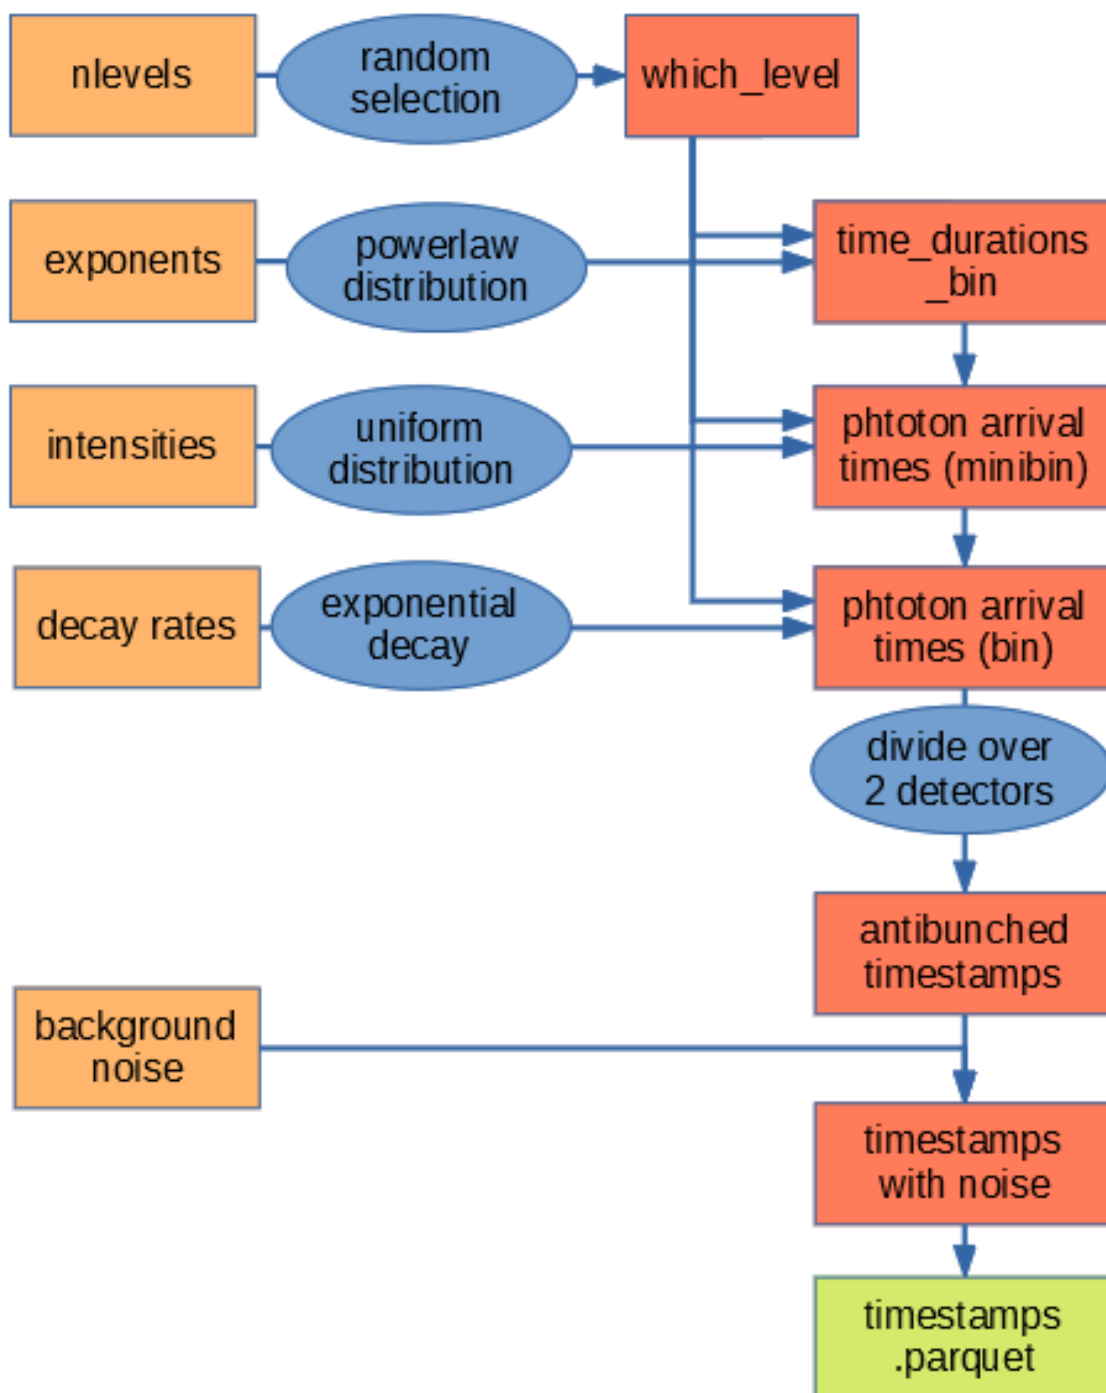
nlevels

random selection

which_level

exponents

powerlaw distribution

time_durations _bin

intensities

uniform distribution

phtoton arrival times (minibin)

decay rates

exponential decay

phtoton arrival times (bin)

divide over 2 detectors

antibunched timestamps

background noise

timestamps with noise

timestamps .parquet